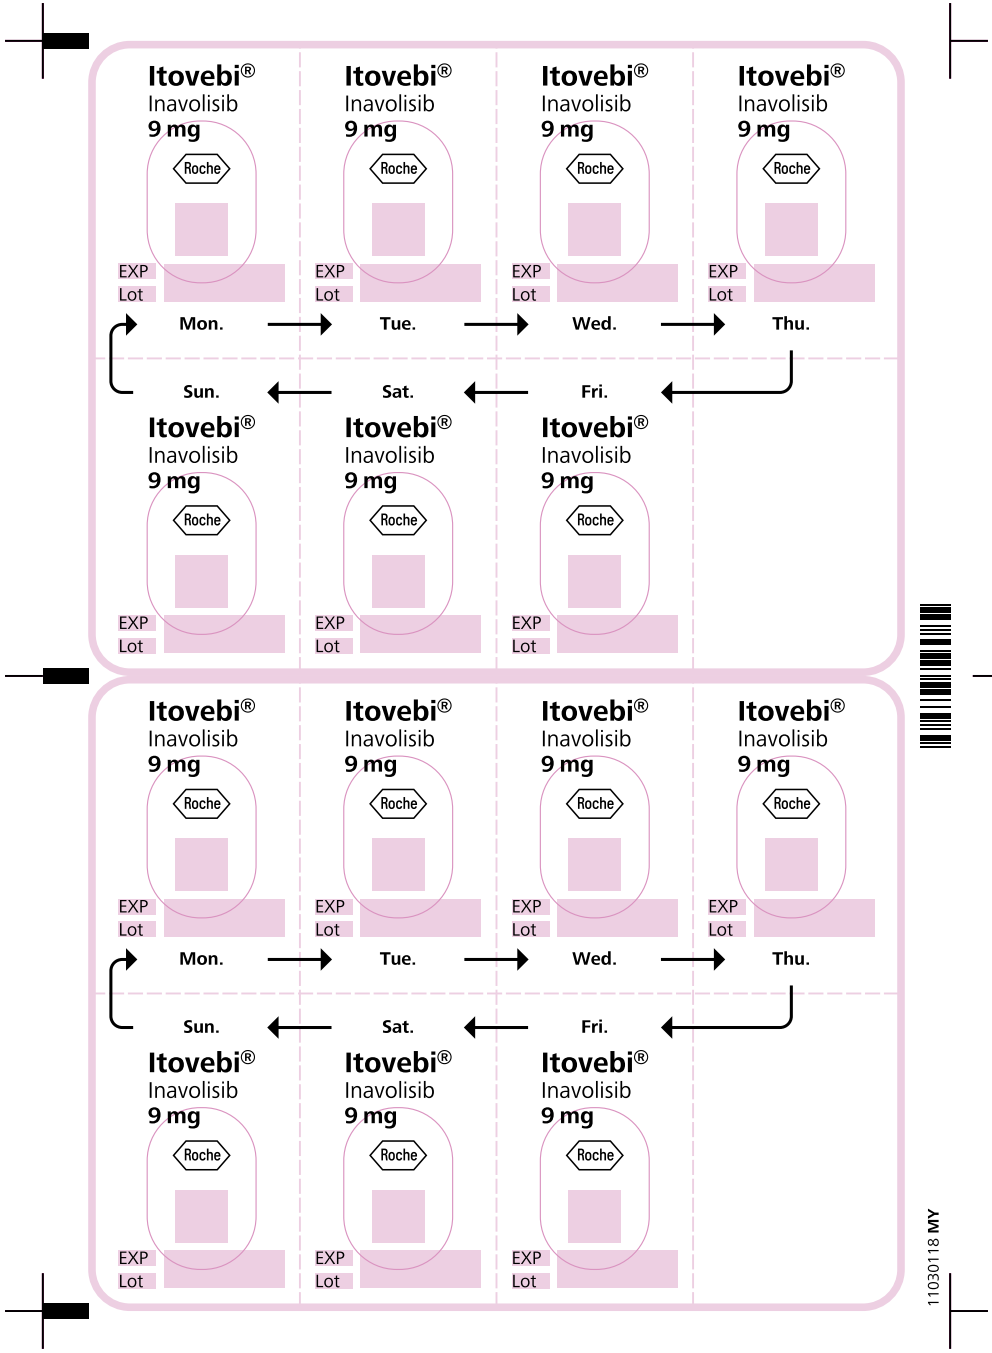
Itovebi®
Inavolisib
9 mg
Roche
EXP
Lot

Itovebi®
Inavolisib
9 mg
Roche
EXP
Lot

Itovebi®
Inavolisib
9 mg
Roche
EXP
Lot

Itovebi®
Inavolisib
9 mg
Roche
EXP
Lot

Mon. Tue. Wed. Thu.

Sun. Sat. Fri.

Itovebi®
Inavolisib
9 mg
Roche
EXP
Lot

Itovebi®
Inavolisib
9 mg
Roche
EXP
Lot

Itovebi®
Inavolisib
9 mg
Roche
EXP
Lot

Itovebi®
Inavolisib
9 mg
Roche
EXP
Lot

Itovebi®
Inavolisib
9 mg
Roche
EXP
Lot

Itovebi®
Inavolisib
9 mg
Roche
EXP
Lot

Itovebi®
Inavolisib
9 mg
Roche
EXP
Lot

Mon. Tue. Wed. Thu.

Sun. Sat. Fri.

Itovebi®
Inavolisib
9 mg
Roche
EXP
Lot

Itovebi®
Inavolisib
9 mg
Roche
EXP
Lot

Itovebi®
Inavolisib
9 mg
Roche
EXP
Lot

11030118 MY